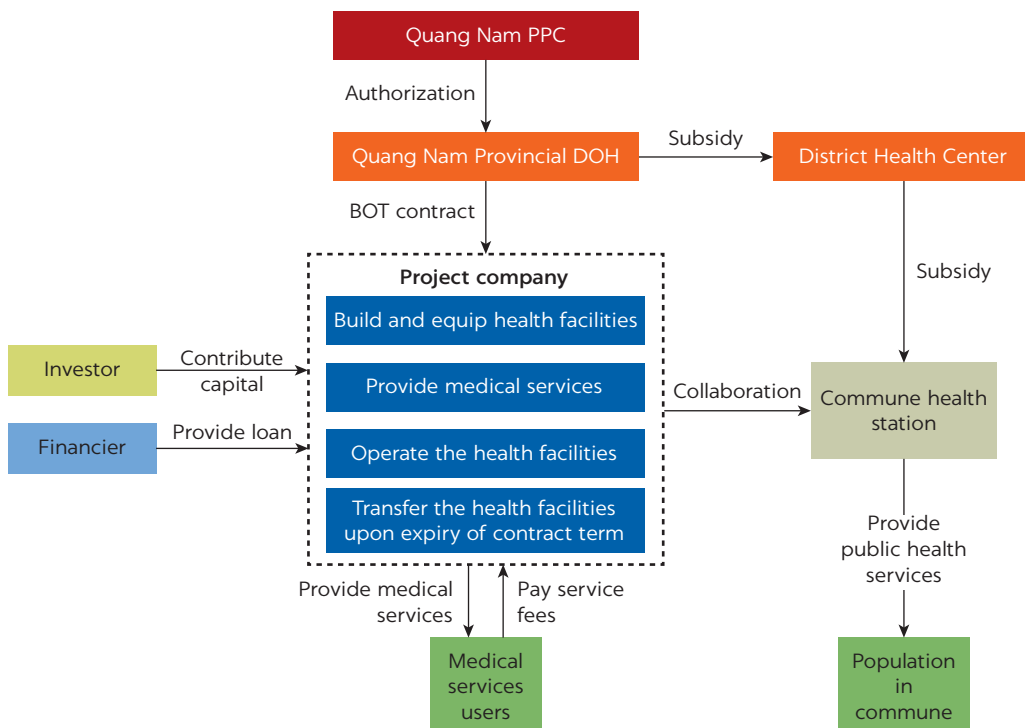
Quang Nam PPC

Authorization

Quang Nam Provincial DOH

Subsidy

District Health Center

BOT contract

Project company

Build and equip health facilities

Provide medical services

Operate the health facilities

Transfer the health facilities upon expiry of contract term

Subsidy

Investor

Contribute capital

Financier

Provide loan

Collaboration

Commune health station

Provide public health services

Provide medical services

Pay service fees

Medical services users

Population in commune